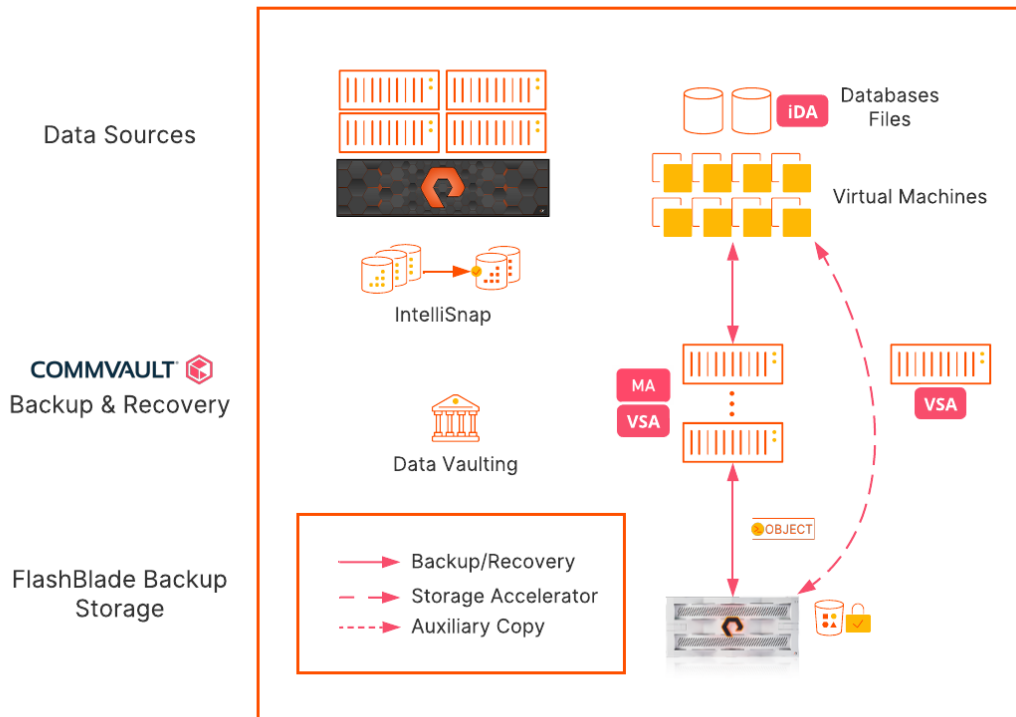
Data Sources

COMMVAULT
Backup & Recovery

FlashBlade Backup Storage

iDA

Databases
Files

Virtual Machines

IntelliSnap

MA

VSA

VSA

Data Vaulting

OBJECT

Backup/Recovery

Storage Accelerator

Auxiliary Copy